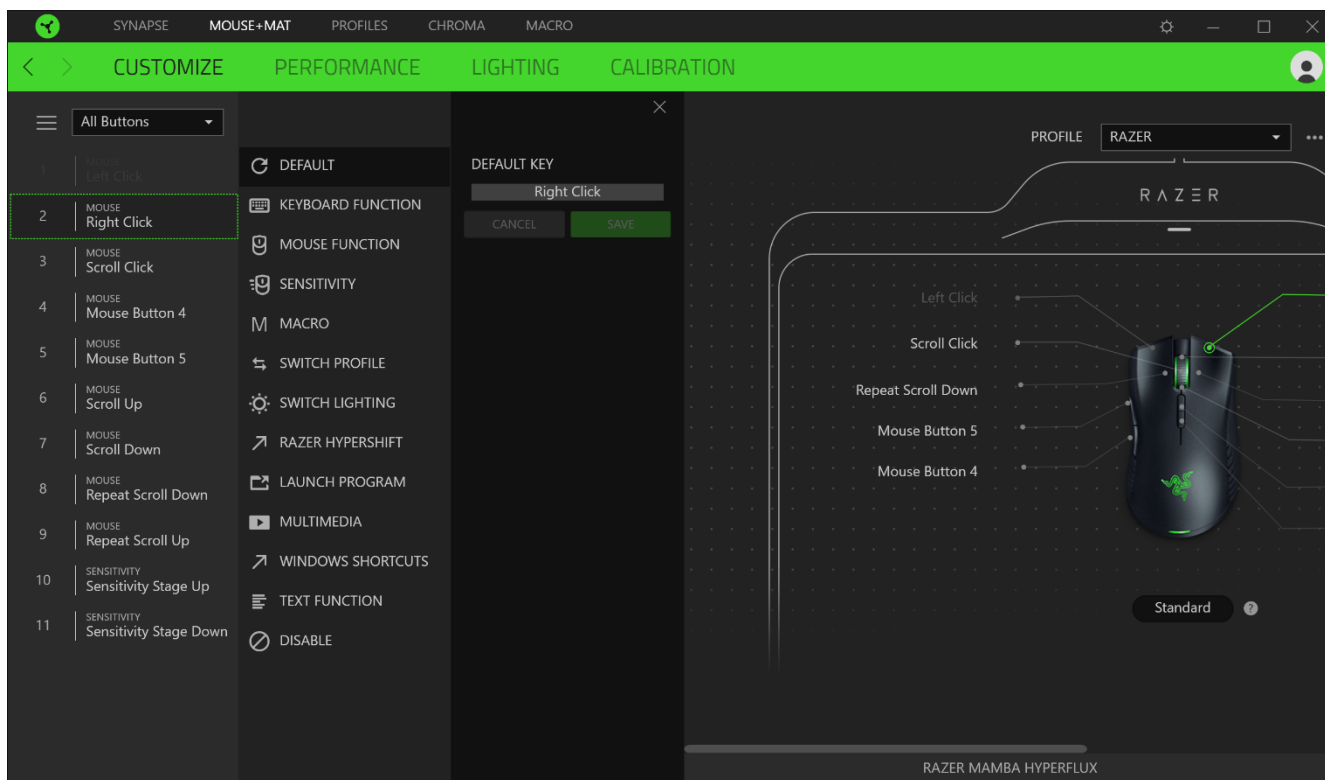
SYNAPSE MOUSE+MAT PROFILES CHROMA MACRO

CUSTOMIZE PERFORMANCE LIGHTING CALIBRATION

All Buttons

1 MOUSE Left Click
2 MOUSE Right Click
3 MOUSE Scroll Click
4 MOUSE Mouse Button 4
5 MOUSE Mouse Button 5
6 MOUSE Scroll Up
7 MOUSE Scroll Down
8 MOUSE Repeat Scroll Down
9 MOUSE Repeat Scroll Up
10 SENSITIVITY Sensitivity Stage Up
11 SENSITIVITY Sensitivity Stage Down

DEFAULT
KEYBOARD FUNCTION
MOUSE FUNCTION
SENSITIVITY
MACRO
SWITCH PROFILE
SWITCH LIGHTING
RAZER HYPERSHIFT
LAUNCH PROGRAM
MULTIMEDIA
WINDOWS SHORTCUTS
TEXT FUNCTION
DISABLE

DEFAULT KEY
Right Click
CANCEL SAVE

PROFILE RAZER

RAZER

Left Click
Scroll Click
Repeat Scroll Down
Mouse Button 5
Mouse Button 4

Standard

RAZER MAMBA HYPERFLUX